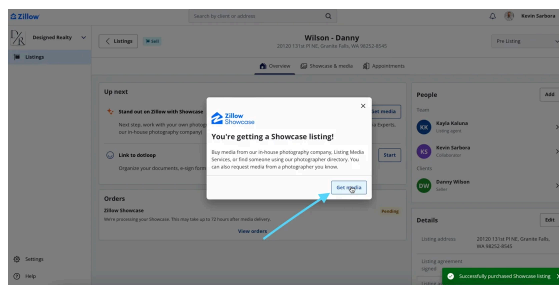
Zillow

Search by client or address

Kevin Sarbora

Designed Realty

Listings

< Listings

Sell

Wilson - Danny

20120 131st Pl NE, Granite Falls, WA 98252-8545

Pre Listing

Overview

Showcase & media

Appointments

Up next

Stand out on Zillow with Showcase

Next step, work with your own photog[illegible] our in-house photography company!

Link to dotloop

Organize your documents, e-sign form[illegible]

Get media

Start

Orders

Zillow Showcase

We're processing your Showcase. This may take up to 72 hours after media delivery.

Pending

View orders

People

Add

Team

KK Kayla Kaluna

Listing agent

KS Kevin Sarbora

Coordinator

Clients

DW Danny Wilson

Seller

Details

Edit

Listing address

20120 131st Pl NE, Granite Falls, WA 98252-8545

Listing agreement signed

Settings

Help

Zillow Showcase

×

You're getting a Showcase listing!

Buy media from our in-house photography company, Listing Media Services, or find someone using our photographer directory. You can also request media from a photographer you know.

Get media

Successfully purchased Showcase listing